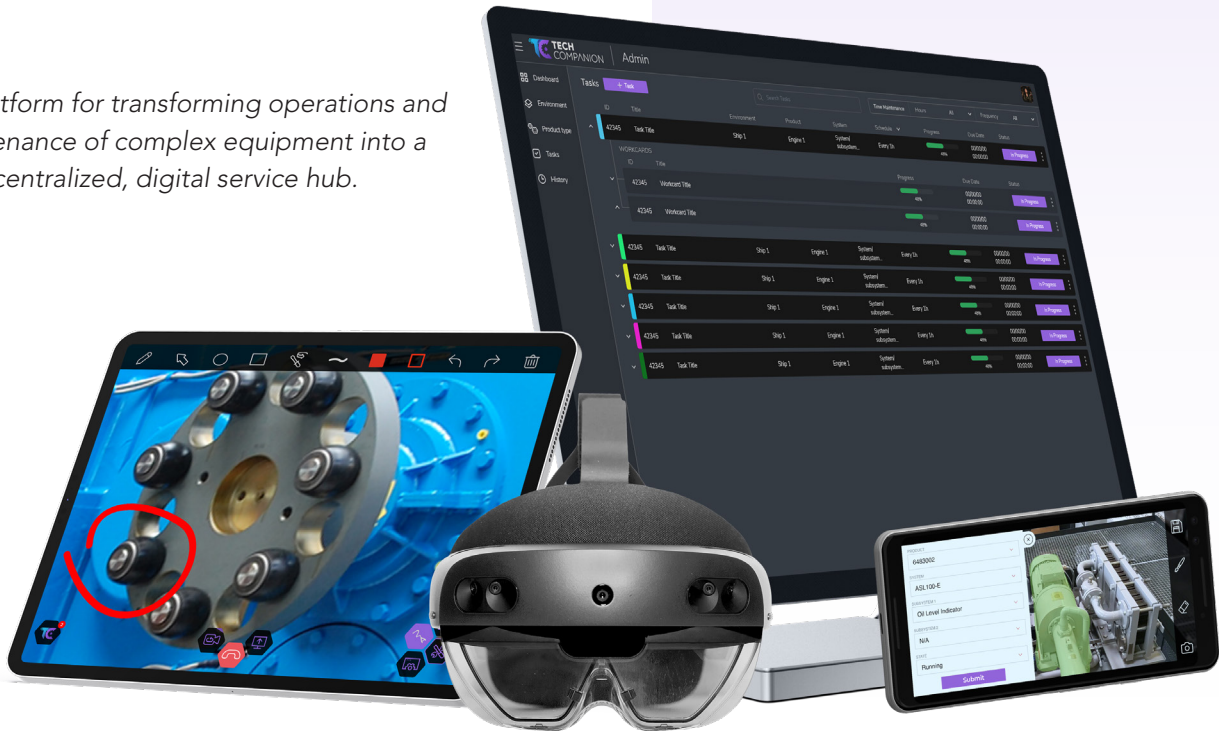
tform for transforming operations and enance of complex equipment into a centralized, digital service hub.

TECH COMPANION | Admin

Dashboard
Environment
Product type
Tasks
History

Tasks + Task

Search Tasks

Time Maintenance Hours All Frequency All

ID Title Environment Product System Schedule Progress Due Date Status

42345 Task Title Ship 1 Engine 1 System/ subsystem... Every 1h 40% 00/00/00 00:00:00 In Progress

WORKCARDS
ID Title Progress Due Date Status
42345 Workcard Title 40% 00/00/00 00:00:00 In Progress
42345 Workcard Title 40% 00/00/00 00:00:00 In Progress

42345 Task Title Ship 1 Engine 1 System/ subsystem... Every 1h 40% 00/00/00 00:00:00 In Progress
42345 Task Title Ship 1 Engine 1 System/ subsystem... Every 1h 40% 00/00/00 00:00:00 In Progress
42345 Task Title Ship 1 Engine 1 System/ subsystem... Every 1h 40% 00/00/00 00:00:00 In Progress
42345 Task Title Ship 1 Engine 1 System/ subsystem... Every 1h 40% 00/00/00 00:00:00 In Progress
42345 Task Title Ship 1 Engine 1 System/ subsystem... Every 1h 40% 00/00/00 00:00:00 In Progress

PRODUCT
6483002
SYSTEM
ASL100-E
SUBSYSTEM
Oil Level Indicator
SUBSYSTEM
N/A
STATE
Running
Submit